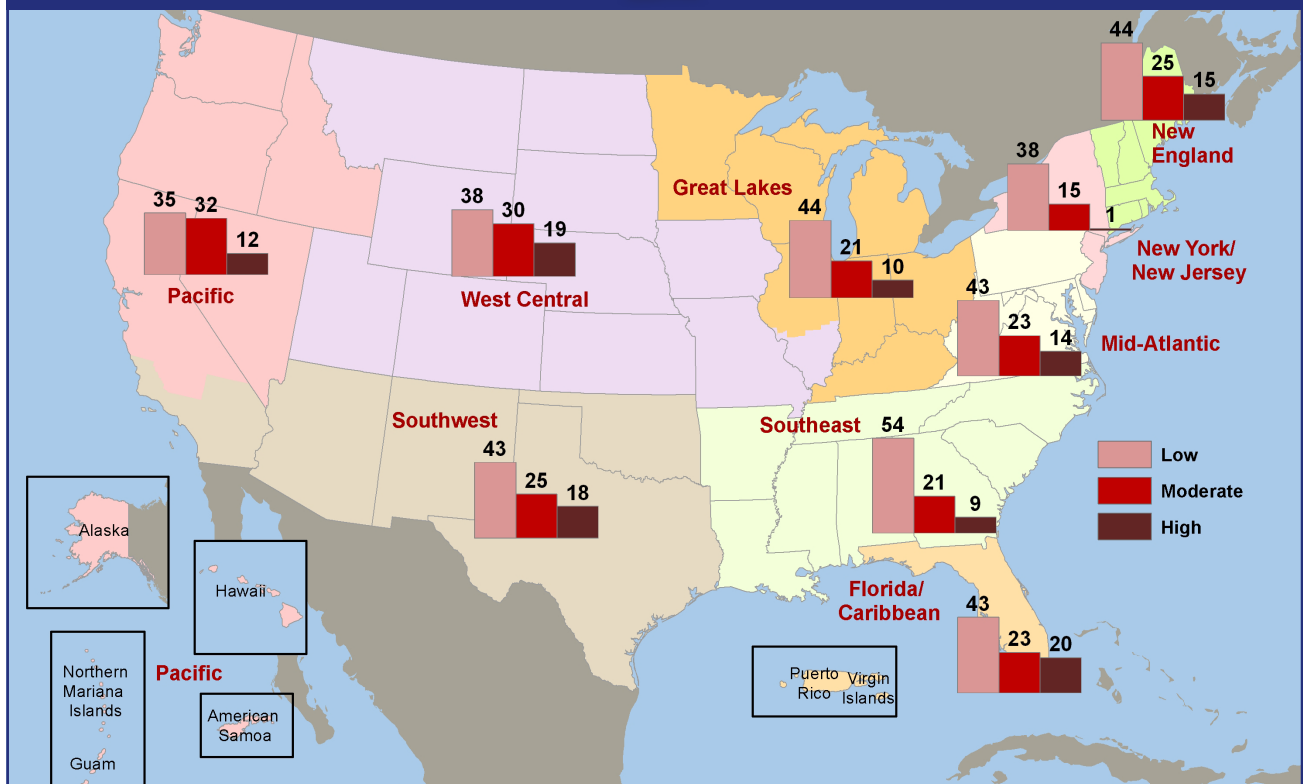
44
25
15
New England

38
15
1
New York/ New Jersey

35
32
12
Pacific

38
30
19
West Central

Great Lakes
44
21
10

43
23
14
Mid-Atlantic

Southwest
43
25
18

Southeast
54
21
9

Low
Moderate
High

Florida/ Caribbean
43
23
20

Alaska
Hawaii
Northern Mariana Islands
Guam
Pacific
American Samoa
Puerto Rico
Virgin Islands